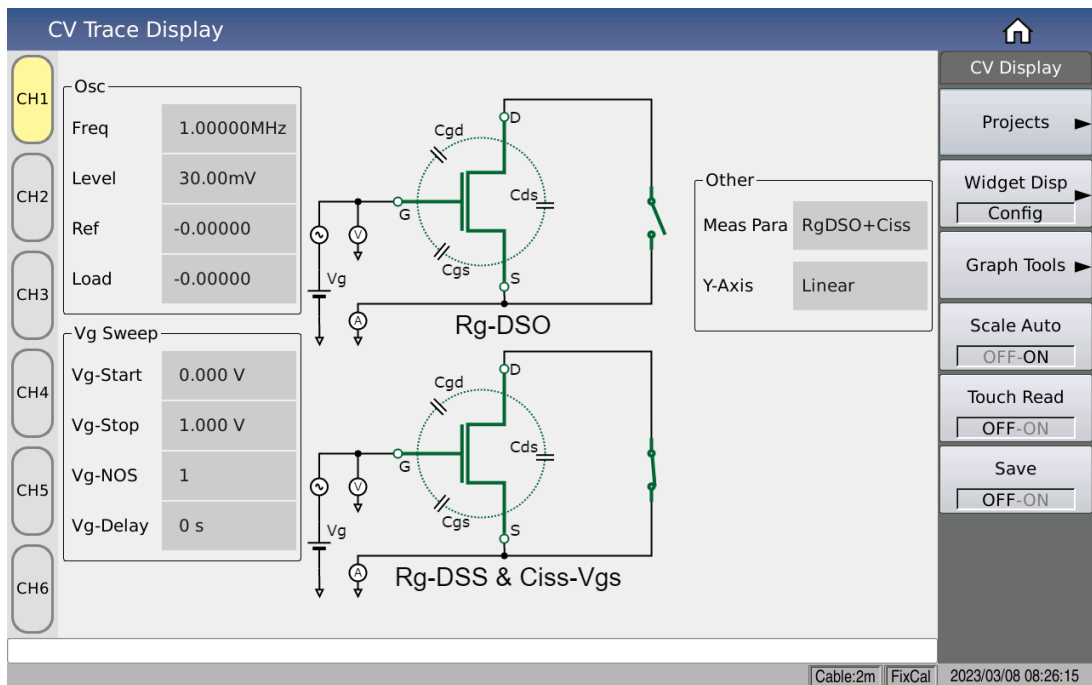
CV Trace Display

CH1
CH2
CH3
CH4
CH5
CH6

Osc
Freq 1.00000MHz
Level 30.00mV
Ref -0.00000
Load -0.00000

Vg Sweep
Vg-Start 0.000 V
Vg-Stop 1.000 V
Vg-NOS 1
Vg-Delay 0 s

Cgd
D
G
Cds
Cgs
S
V
Vg
A
Rg-DSO

Cgd
D
G
Cds
Cgs
S
V
Vg
A
Rg-DSS & Ciss-Vgs

Other
Meas Para RgDSO+Ciss
Y-Axis Linear

CV Display
Projects
Widget Disp
Config
Graph Tools
Scale Auto
OFF-ON
Touch Read
OFF-ON
Save
OFF-ON

Cable:2m FixCal 2023/03/08 08:26:15